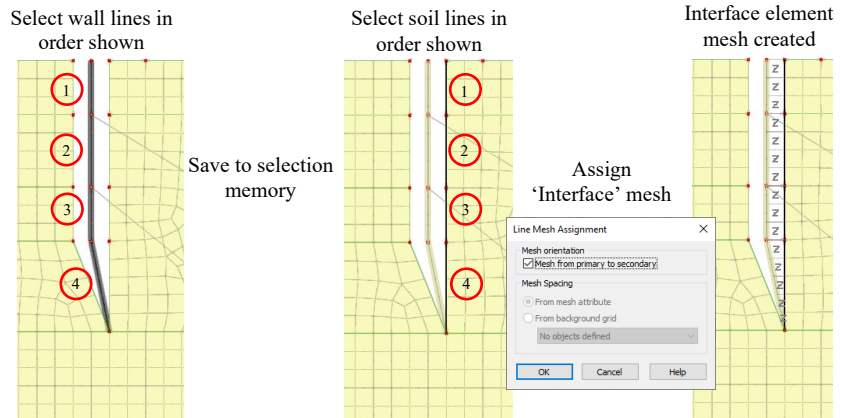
Select wall lines in order shown

1

2

3

4

Save to selection memory

Select soil lines in order shown

1

2

3

4

Assign 'Interface' mesh

Line Mesh Assignment

Mesh orientation

☑ Mesh from primary to secondary

Mesh Spacing

From mesh attribute

From background grid

No objects defined

OK

Cancel

Help

Interface element mesh created

Z Z Z Z Z Z Z Z Z Z Z Z Z Z Z Z Z Z Z Z